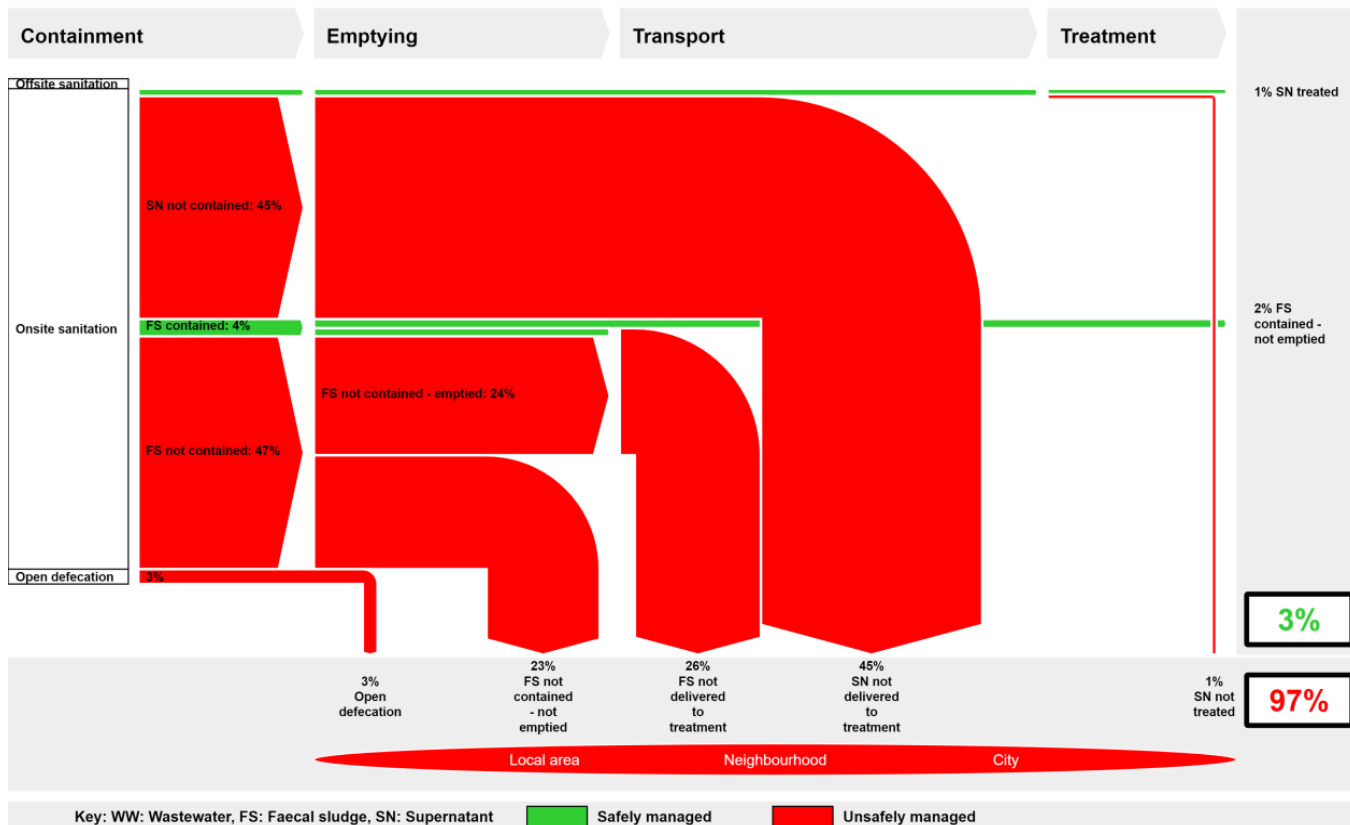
Containment

Emptying

Transport

Treatment

Offsite sanitation

Onsite sanitation

Open defecation

SN not contained: 45%

FS contained: 4%

FS not contained: 47%

3%

FS not contained - emptied: 24%

1% SN treated

2% FS contained - not emptied

3%

3% Open defecation

23% FS not contained - not emptied

26% FS not delivered to treatment

45% SN not delivered to treatment

1% SN not treated

97%

Local area

Neighbourhood

City

Key: WW: Wastewater, FS: Faecal sludge, SN: Supernatant

Safely managed

Unsafely managed